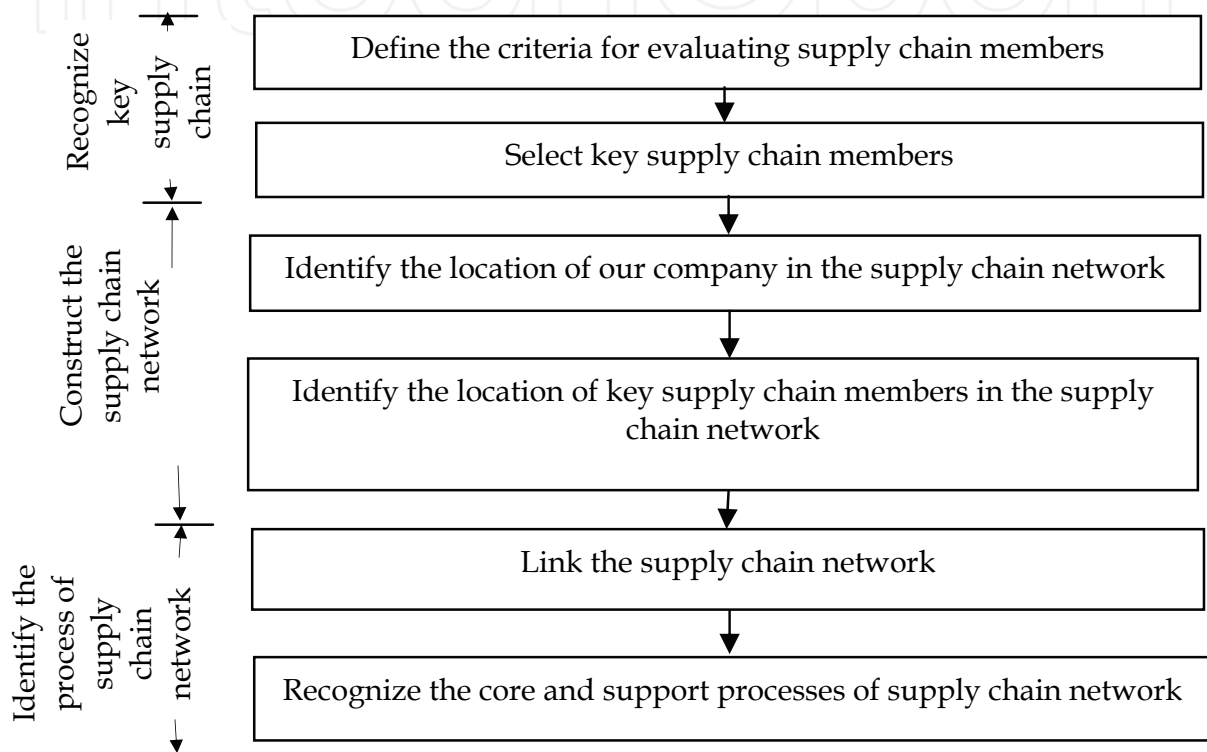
Recognize key supply chain

Define the criteria for evaluating supply chain members

Select key supply chain members

Construct the supply chain network

Identify the location of our company in the supply chain network

Identify the location of key supply chain members in the supply chain network

Identify the process of supply chain network

Link the supply chain network

Recognize the core and support processes of supply chain network